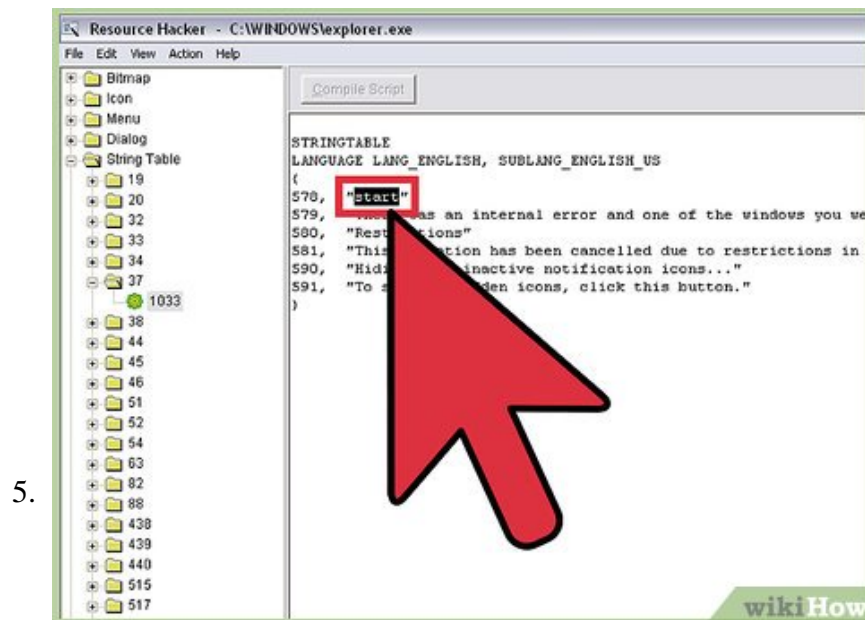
5.

Resource Hacker - C:\WINDOWS\explorer.exe

File Edit View Action Help

Bitmap
Icon
Menu
Dialog
String Table
19
20
32
33
34
37
1033
38
44
45
46
51
52
54
63
82
88
438
439
440
515
517

Compile Script

STRINGTABLE
LANGUAGE LANG_ENGLISH, SUBLANG_ENGLISH_US
{
578, "start"
579, "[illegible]as an internal error and one of the windows you we
580, "Rest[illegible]tions"
581, "This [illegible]tion has been cancelled due to restrictions in
590, "Hidi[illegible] inactive notification icons..."
591, "To s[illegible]den icons, click this button."
}

wikiHow